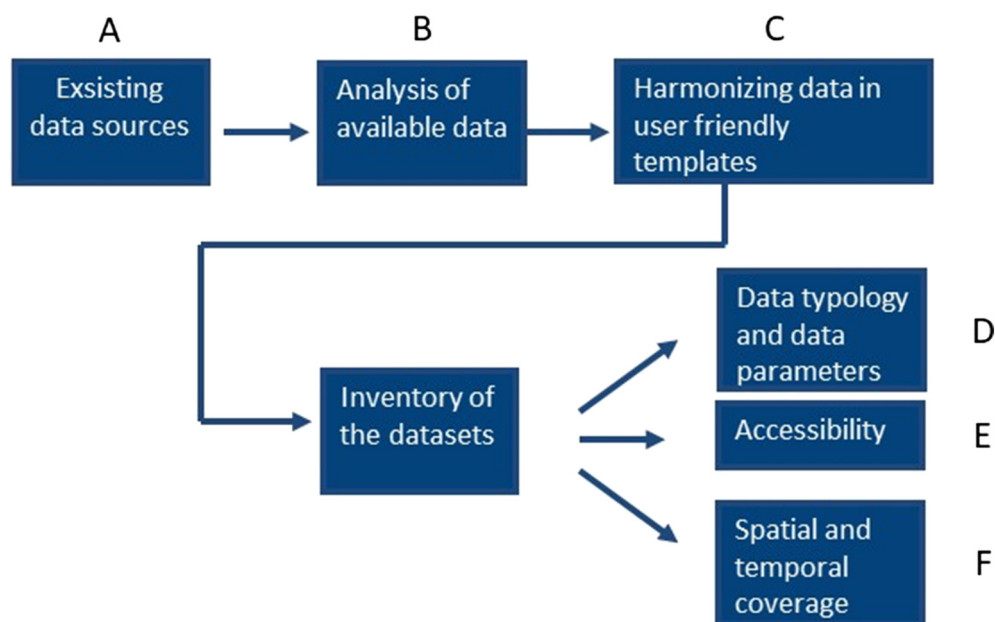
A

Exsisting data sources

B

Analysis of available data

C

Harmonizing data in user friendly templates

Inventory of the datasets

Data typology and data parameters

D

Accessibility

E

Spatial and temporal coverage

F